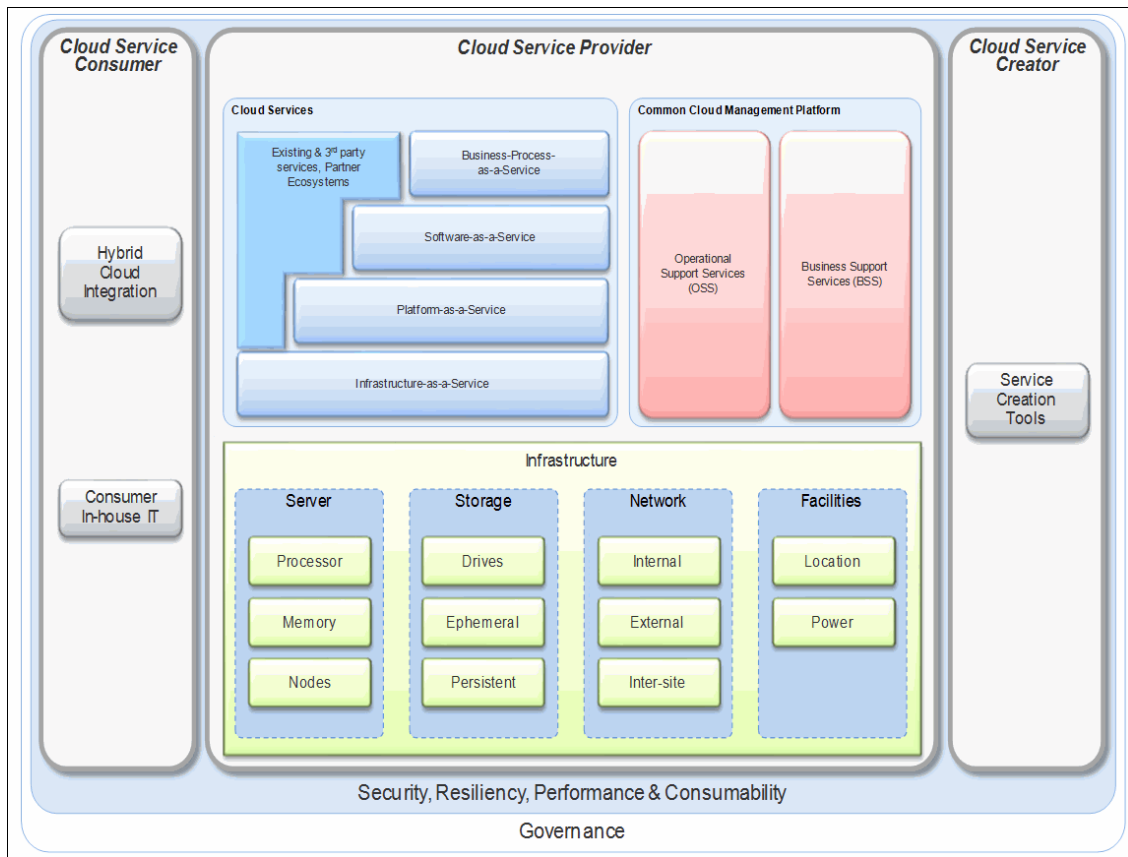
Cloud Service Consumer

Hybrid Cloud Integration

Consumer In-house IT

Cloud Service Provider

Cloud Services

Existing & 3$^{rd}$ party services, Partner Ecosystems

Business-Process-as-a-Service

Software-as-a-Service

Platform-as-a-Service

Infrastructure-as-a-Service

Common Cloud Management Platform

Operational Support Services (OSS)

Business Support Services (BSS)

Infrastructure

Server

Processor

Memory

Nodes

Storage

Drives

Ephemeral

Persistent

Network

Internal

External

Inter-site

Facilities

Location

Power

Cloud Service Creator

Service Creation Tools

Security, Resiliency, Performance & Consumability

Governance